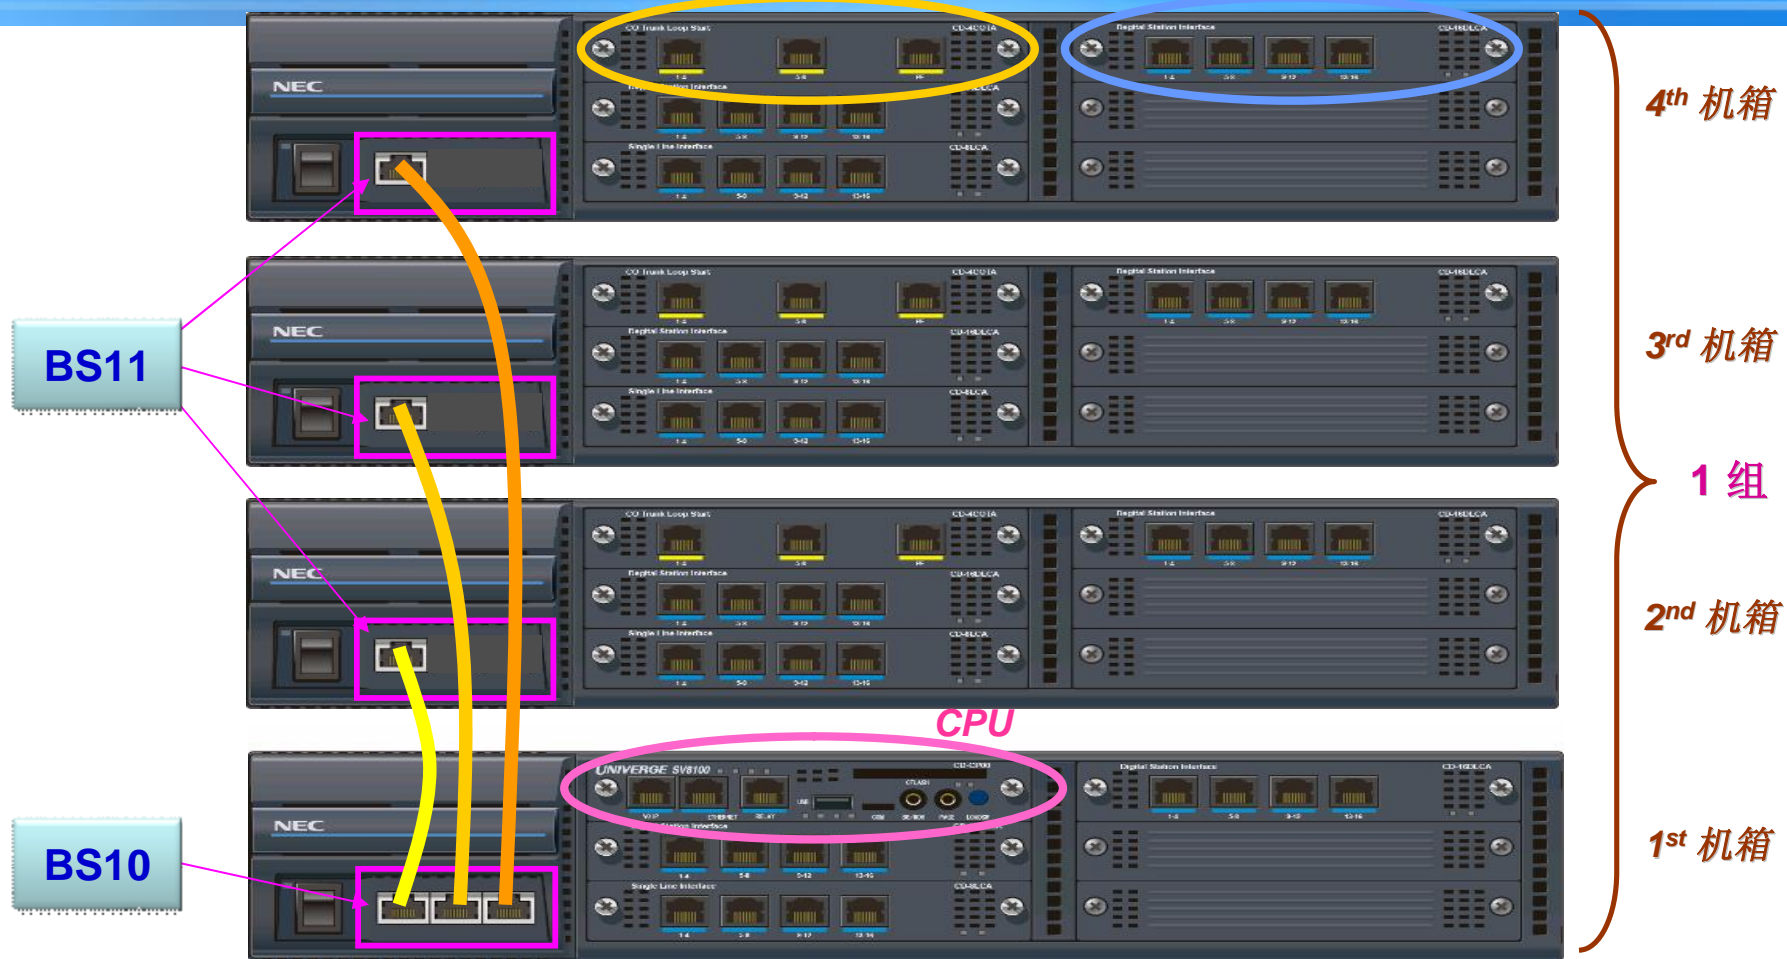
NEC
CO Trunk Loop Start
CD-4COTA
Digital Station Interface
CD-16DLCA
Digital Station Interface
CD-16DLCA
Single Line Interface
CD-8LCA

NEC
CO Trunk Loop Start
CD-4COTA
Digital Station Interface
CD-16DLCA
Digital Station Interface
CD-16DLCA
Single Line Interface
CD-8LCA

NEC
CO Trunk Loop Start
CD-4COTA
Digital Station Interface
CD-16DLCA
Digital Station Interface
CD-16DLCA
Single Line Interface
CD-8LCA

CPU

NEC
UNIVERGE SV8100
CD-CP00
Digital Station Interface
CD-16DLCA
Single Line Interface
CD-8LCA

BS11
BS10

$4^{th}$ 机箱
$3^{rd}$ 机箱
1 组
$2^{nd}$ 机箱
$1^{st}$ 机箱